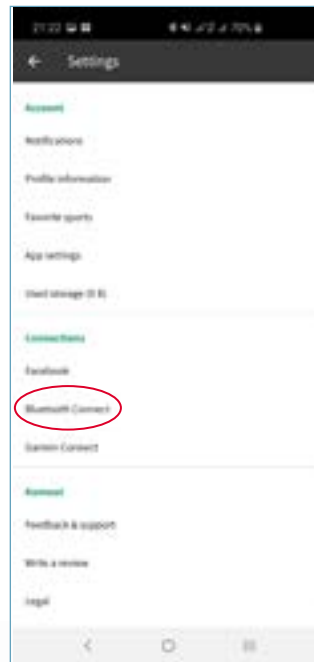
21:22
70%

Settings

Account

Notifications

Profile information

Favorite sports

App settings

Used storage (0 B)

Connections

Facebook

Bluetooth Connect

Garmin Connect

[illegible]

Feedback & support

Write a review

Legal